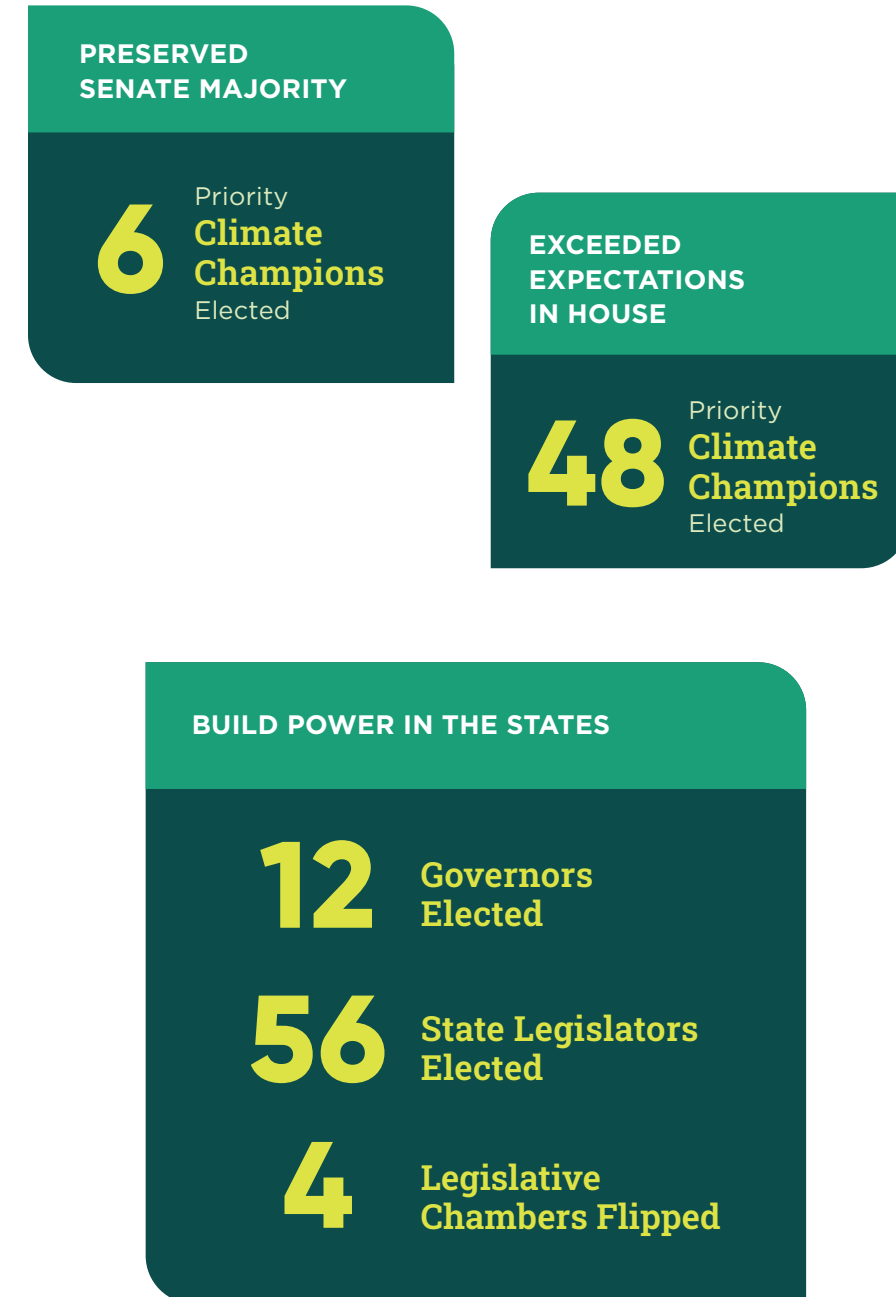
PRESERVED SENATE MAJORITY

6 Priority Climate Champions Elected

EXCEEDED EXPECTATIONS IN HOUSE

48 Priority Climate Champions Elected

BUILD POWER IN THE STATES

12 Governors Elected

56 State Legislators Elected

4 Legislative Chambers Flipped